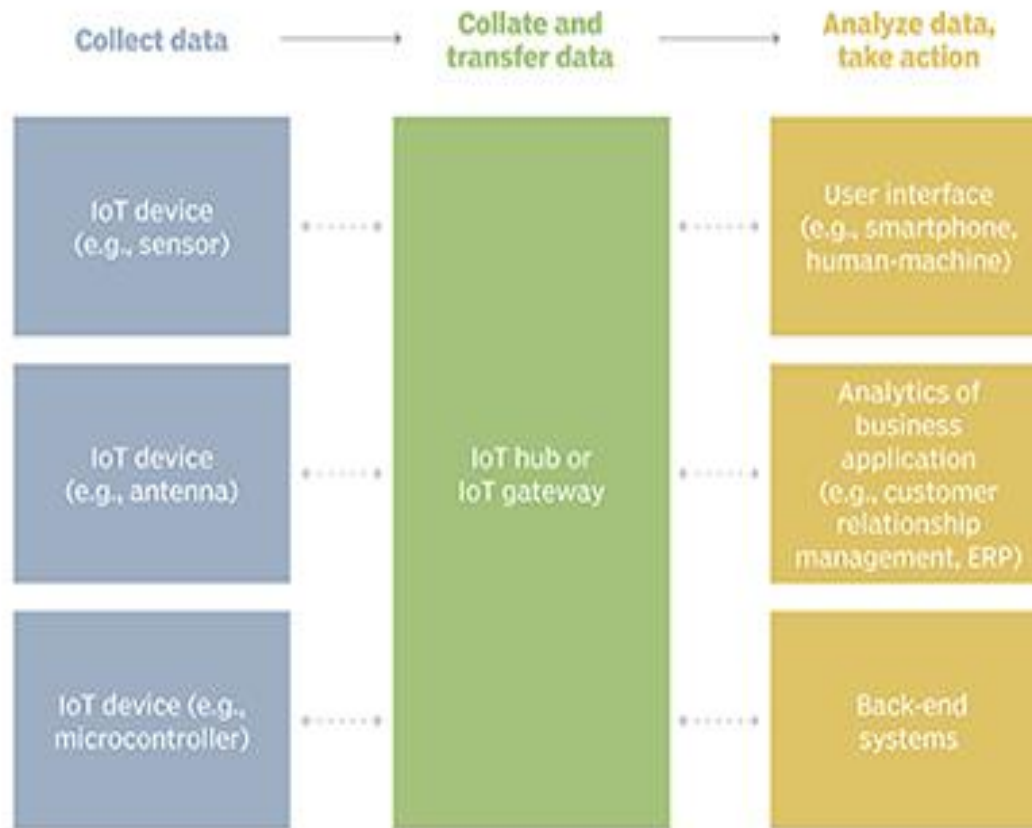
Collect data

Collate and transfer data

Analyze data, take action

IoT device (e.g., sensor)

IoT device (e.g., antenna)

IoT device (e.g., microcontroller)

IoT hub or IoT gateway

User interface (e.g., smartphone, human-machine)

Analytics of business application (e.g., customer relationship management, ERP)

Back-end systems